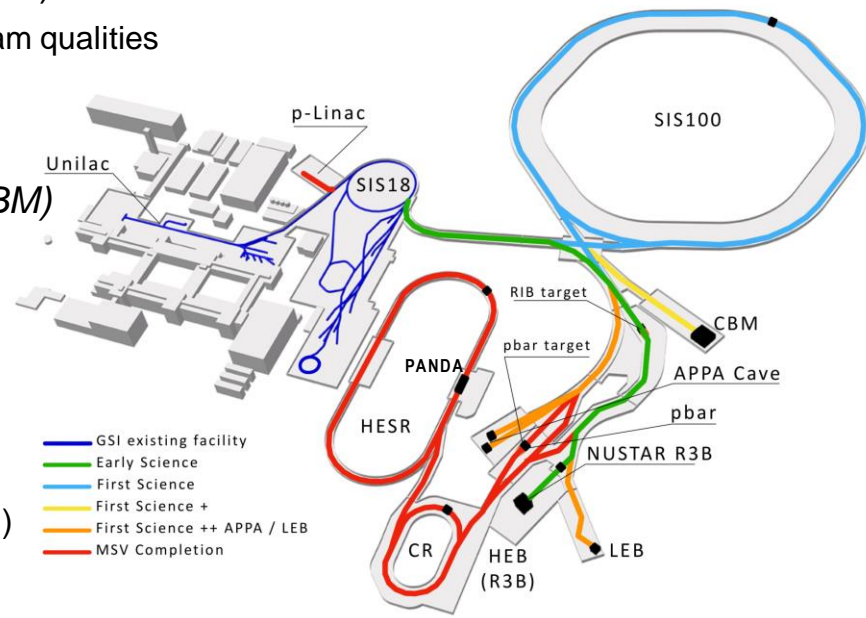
am qualities

3M)

)

p-Linac
Unilac
SIS18
SIS100
RIB target
CBM
pbar target
APPA Cave
PANDA
HESR
pbar
NUSTAR R3B
GSI existing facility
Early Science
First Science
First Science +
First Science ++ APPA / LEB
MSV Completion
CR
HEB
(R3B)
LEB